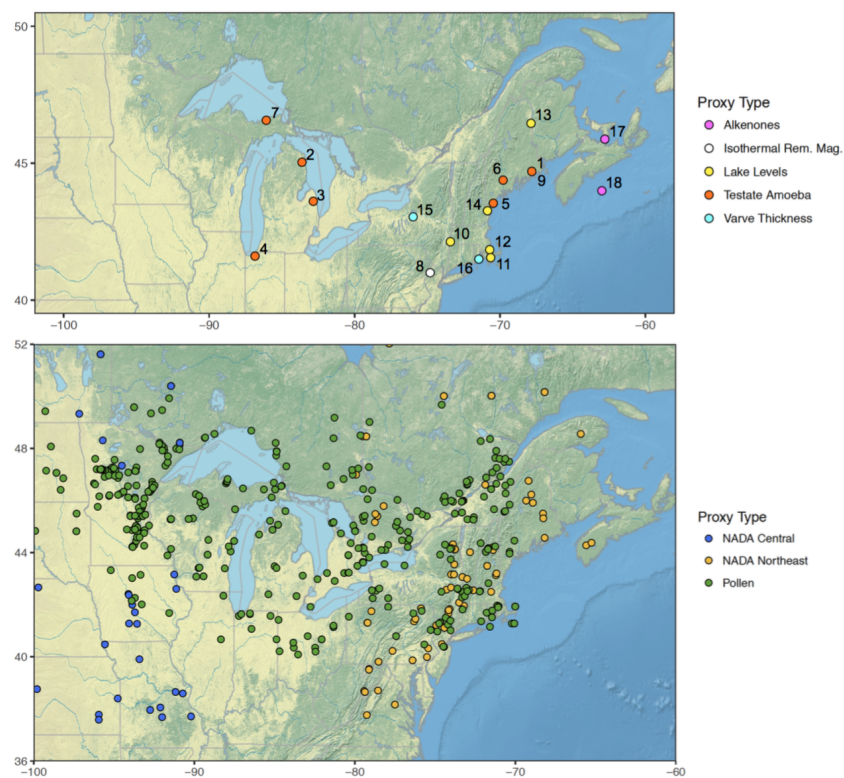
50

45

40

−100 −90 −80 −70 −60

7
2
3
4
13
17
6
1
9
18
14
5
15
10
12
8
16
11

Proxy Type
Alkenones
Isothermal Rem. Mag.
Lake Levels
Testate Amoeba
Varve Thickness

52

48

44

40

36

−100 −90 −80 −70 −60

Proxy Type
NADA Central
NADA Northeast
Pollen